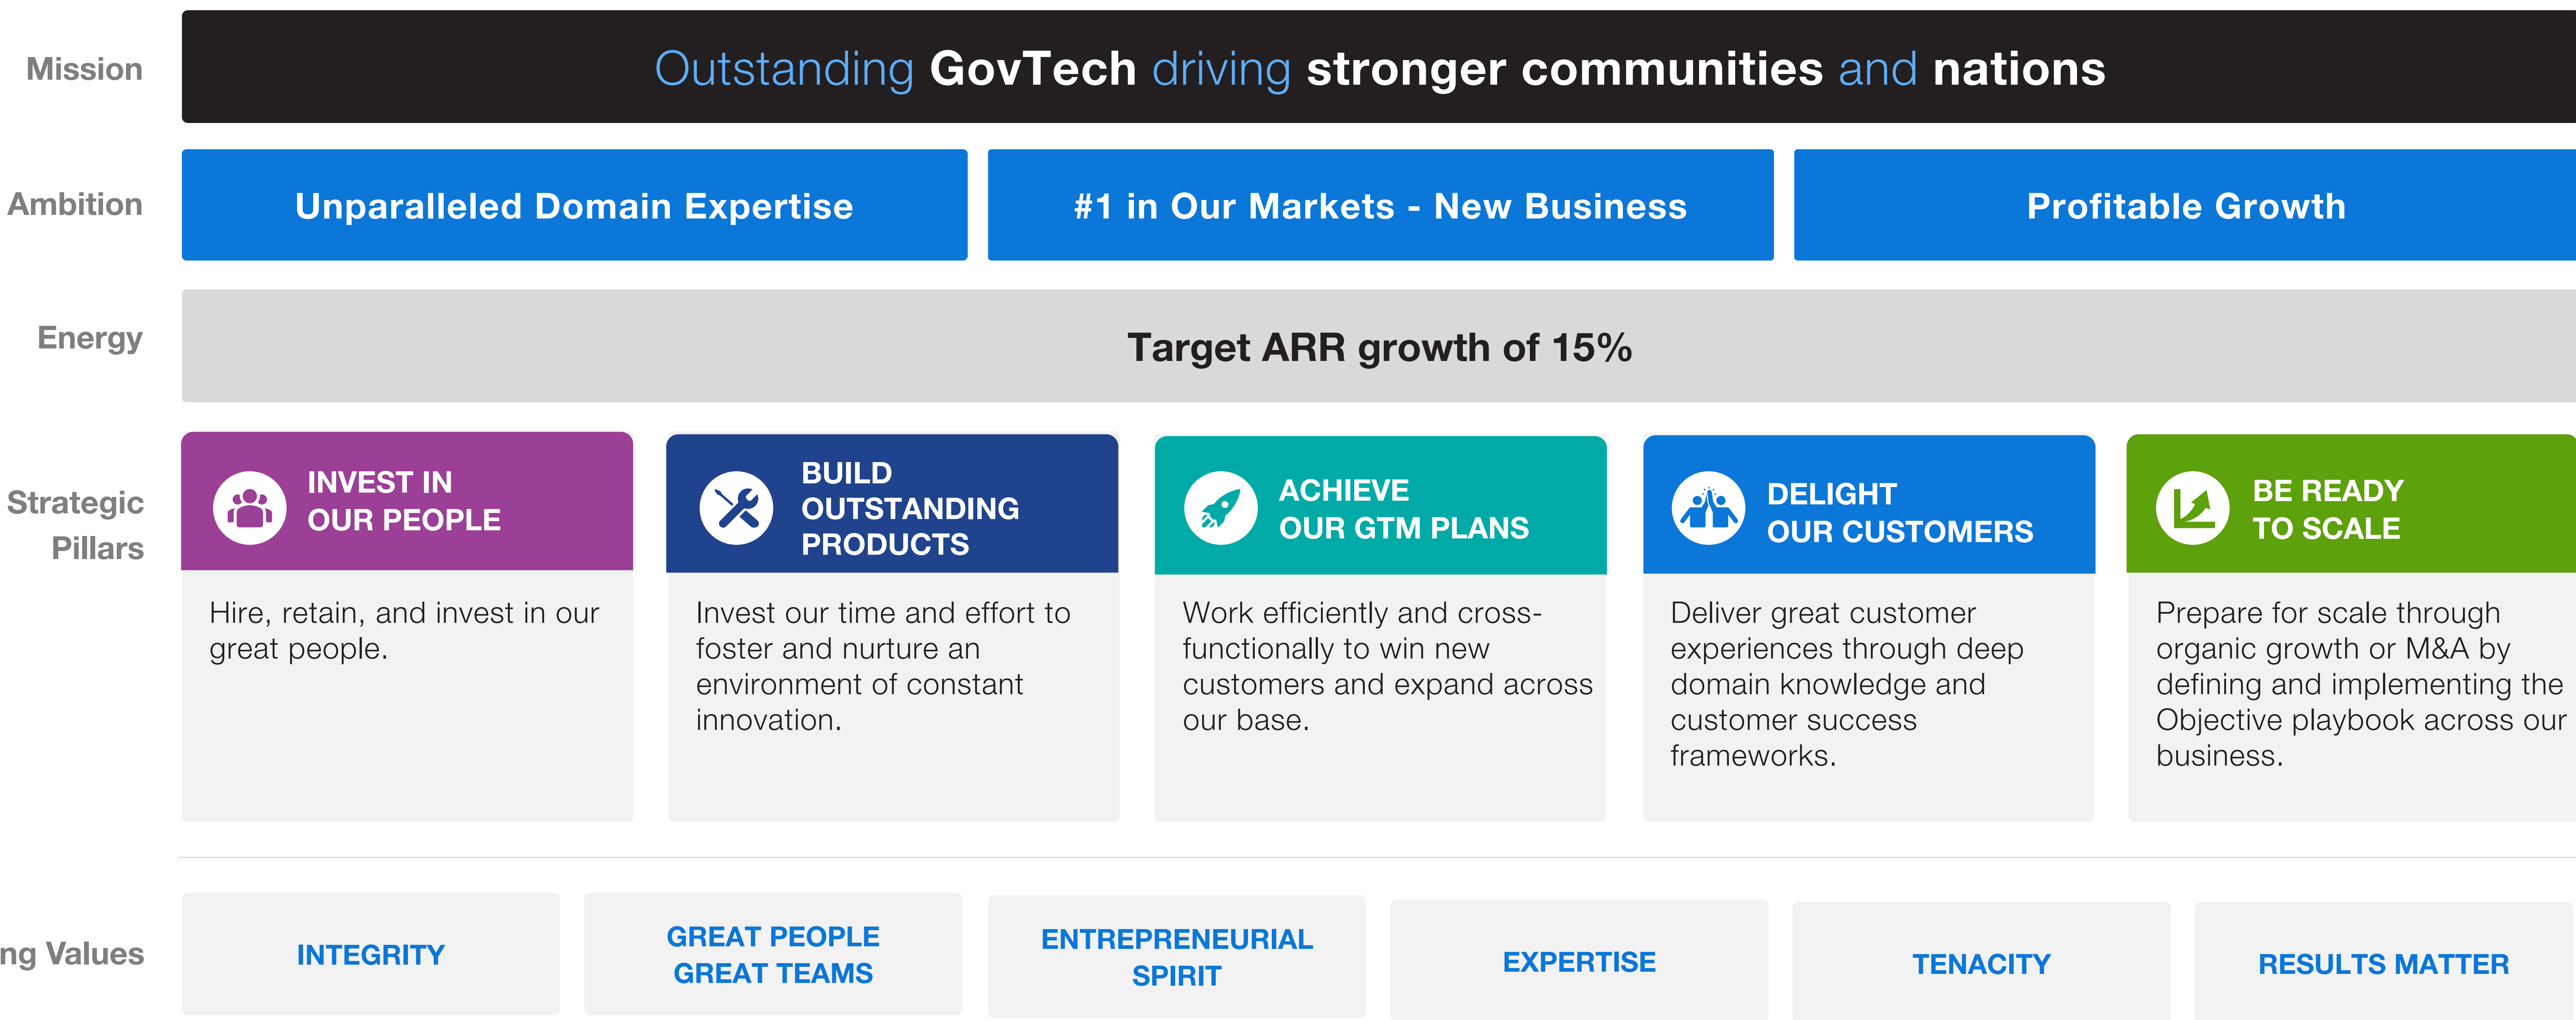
Mission

Outstanding GovTech driving stronger communities and nations

Ambition

Unparalleled Domain Expertise

#1 in Our Markets - New Business

Profitable Growth

Energy

Target ARR growth of 15%

Strategic Pillars

INVEST IN OUR PEOPLE

Hire, retain, and invest in our great people.

BUILD OUTSTANDING PRODUCTS

Invest our time and effort to foster and nurture an environment of constant innovation.

ACHIEVE OUR GTM PLANS

Work efficiently and cross-functionally to win new customers and expand across our base.

DELIGHT OUR CUSTOMERS

Deliver great customer experiences through deep domain knowledge and customer success frameworks.

BE READY TO SCALE

Prepare for scale through organic growth or M&A by defining and implementing the Objective playbook across our business.

ng Values

INTEGRITY

GREAT PEOPLE GREAT TEAMS

ENTREPRENEURIAL SPIRIT

EXPERTISE

TENACITY

RESULTS MATTER